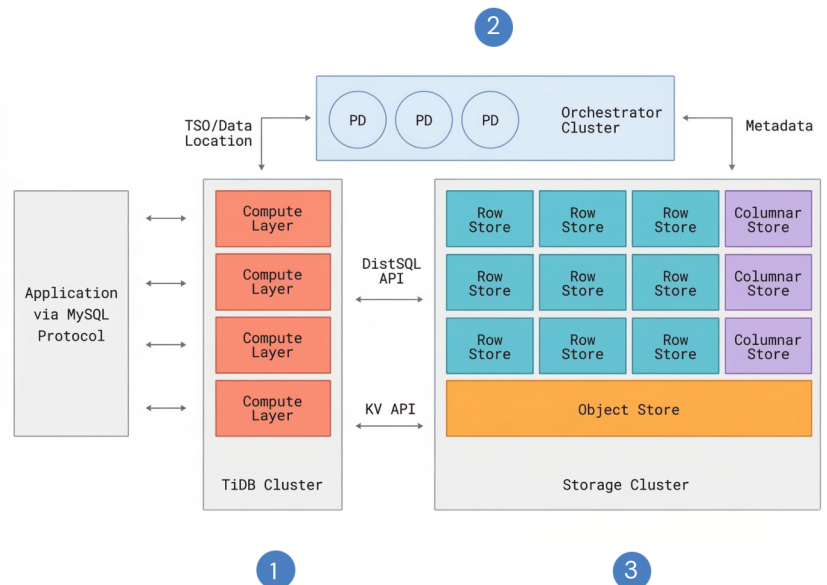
2

PD PD PD

Orchestrator Cluster

TSO/Data Location

Metadata

Application via MySQL Protocol

Compute Layer

Compute Layer

Compute Layer

Compute Layer

TiDB Cluster

DistSQL API

KV API

Row Store | Row Store | Row Store | Columnar Store

Row Store | Row Store | Row Store | Columnar Store

Row Store | Row Store | Row Store | Columnar Store

Object Store

Storage Cluster

1

3